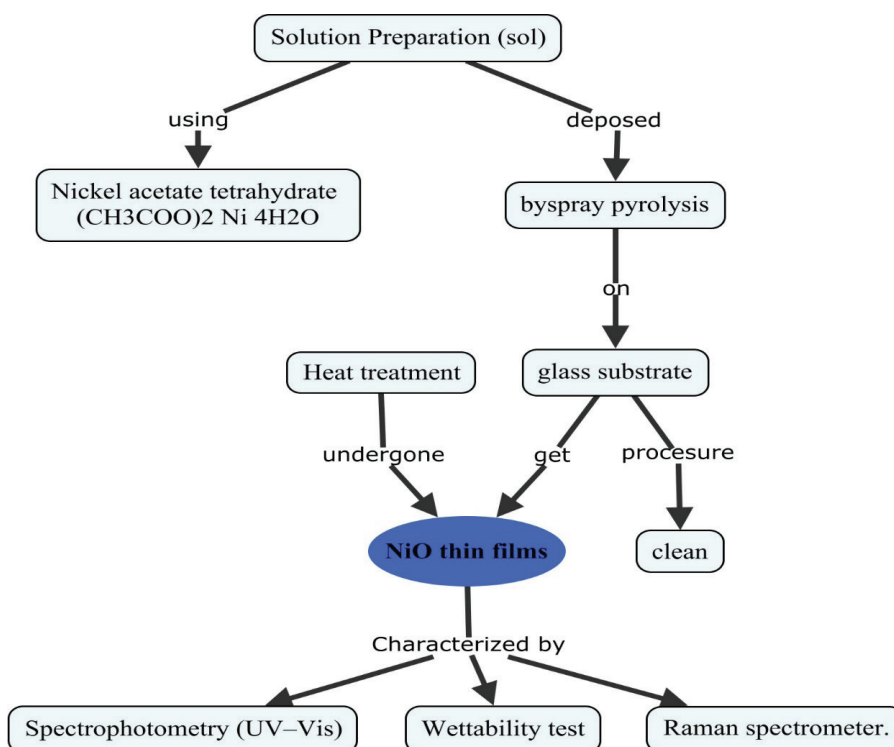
Solution Preparation (sol)

using

deposed

Nickel acetate tetrahydrate (CH3COO)2 Ni 4H2O

byspray pyrolysis

on

Heat treatment

glass substrate

undergone

get

procesure

NiO thin films

clean

Characterized by

Spectrophotometry (UV–Vis)

Wettability test

Raman spectrometer.